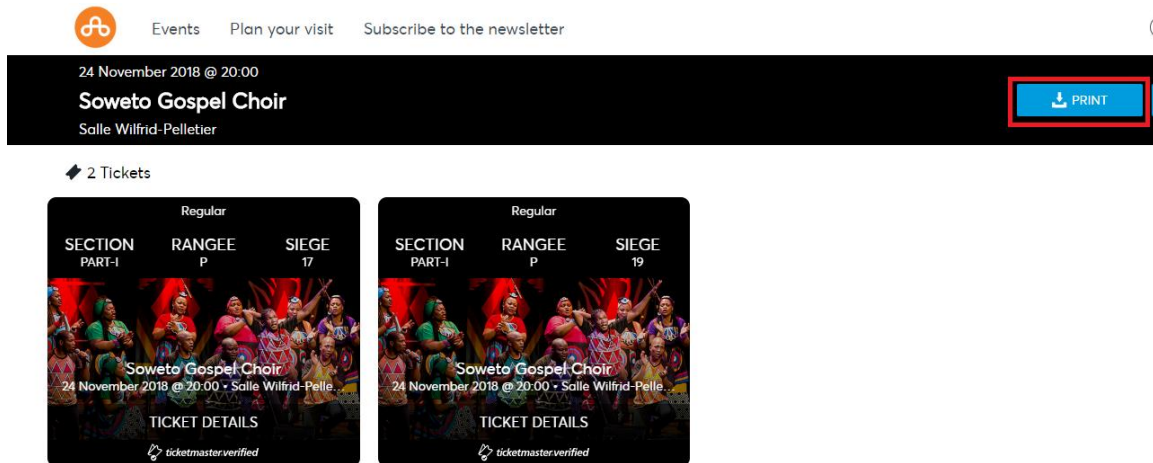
Events Plan your visit Subscribe to the newsletter

24 November 2018 @ 20:00

Soweto Gospel Choir

Salle Wilfrid-Pelletier

PRINT

2 Tickets

Regular

| SECTION | RANGEE | SIEGE |
|---|---|---|
| PART-I | P | 17 |

Soweto Gospel Choir

24 November 2018 @ 20:00 • Salle Wilfrid-Pelle...

TICKET DETAILS

ticketmaster.verified

Regular

| SECTION | RANGEE | SIEGE |
|---|---|---|
| PART-I | P | 19 |

Soweto Gospel Choir

24 November 2018 @ 20:00 • Salle Wilfrid-Pelle...

TICKET DETAILS

ticketmaster.verified